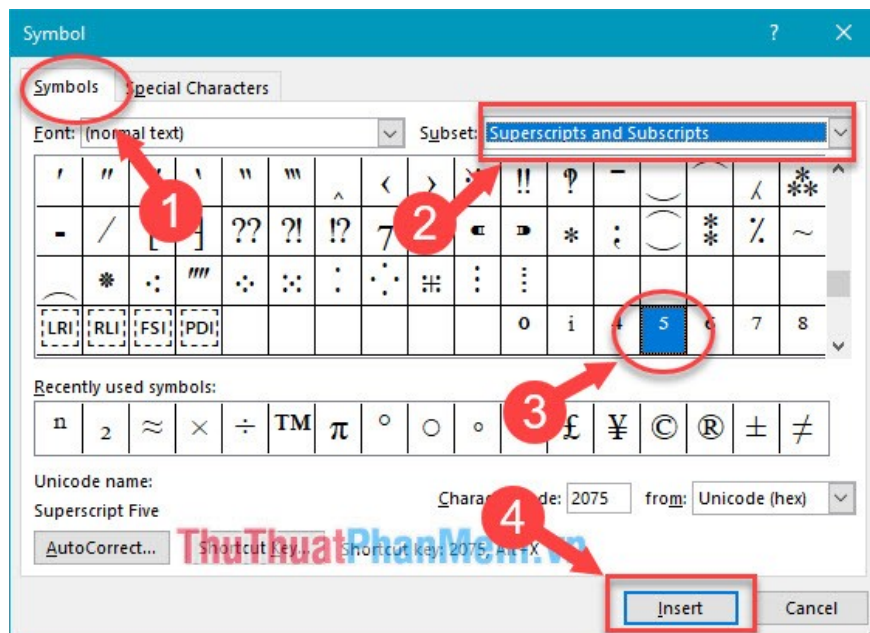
Symbol ? ×

Symbols Special Characters

Font: (normal text) Subset: Superscripts and Subscripts

LRI RLI FSI PDI 0 i 4 5 6 7 8

1 2 3 4

Recently used symbols:

n 2 ≈ × ÷ TM π ° ○ ◦ £ ¥ © ® ± ≠

Unicode name:

Superscript Five

Character code: 2075 from: Unicode (hex)

AutoCorrect... Shortcut Key... Shortcut key: 2075, Alt+X

ThuThuatPhanMem.vn

Insert Cancel